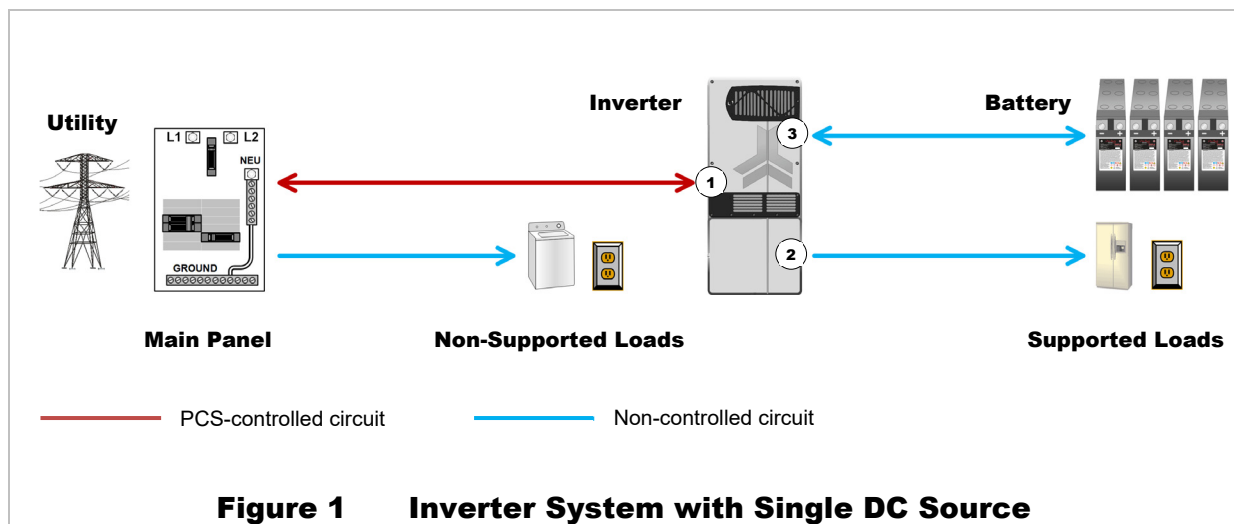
Utility

L1 L2

NEU

GROUND

Inverter

Battery

1

2

3

Main Panel

Non-Supported Loads

Supported Loads

PCS-controlled circuit

Non-controlled circuit

Figure 1 Inverter System with Single DC Source